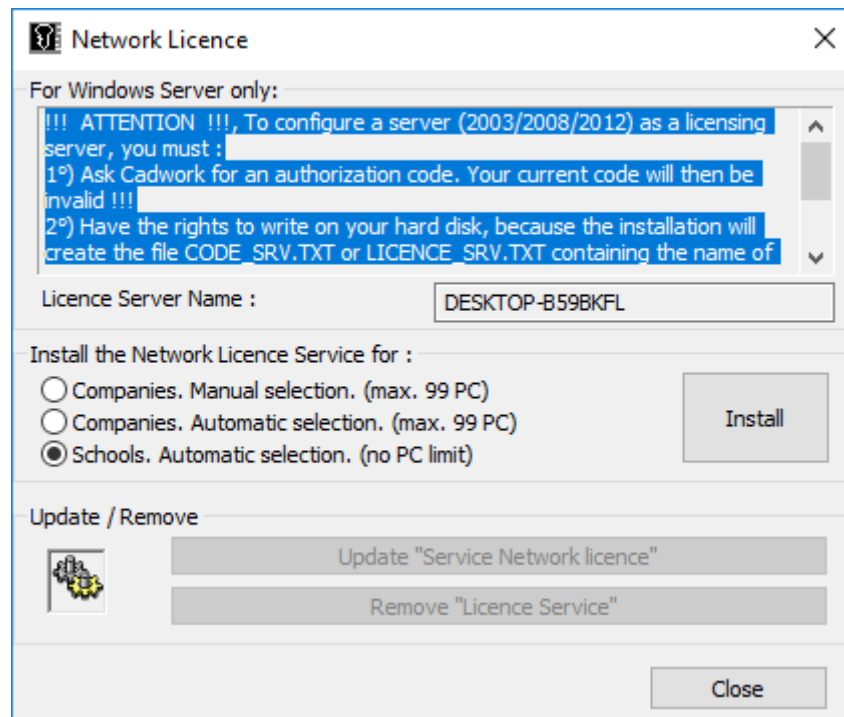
Network Licence

For Windows Server only:

!!! ATTENTION !!!, To configure a server (2003/2008/2012) as a licensing server, you must :
1°) Ask Cadwork for an authorization code. Your current code will then be invalid !!!
2°) Have the rights to write on your hard disk, because the installation will create the file CODE_SRV.TXT or LICENCE_SRV.TXT containing the name of

Licence Server Name : DESKTOP-B59BKFL

Install the Network Licence Service for :
Companies. Manual selection. (max. 99 PC)
Companies. Automatic selection. (max. 99 PC)
Schools. Automatic selection. (no PC limit)

Install

Update / Remove

Update "Service Network licence"

Remove "Licence Service"

Close